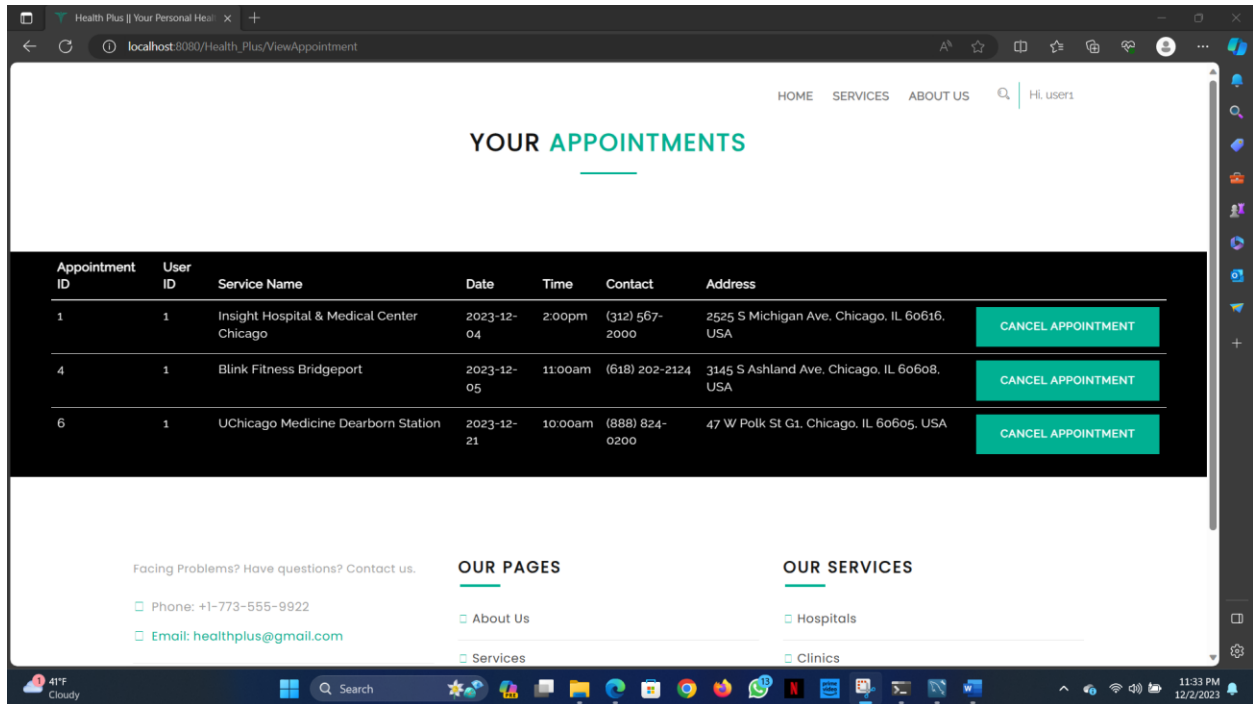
Health Plus || Your Personal Heal

localhost:8080/Health_Plus/ViewAppointment

HOME SERVICES ABOUT US Hi, user1

YOUR APPOINTMENTS

| Appointment ID | User ID | Service Name | Date | Time | Contact | Address | |
|---|---|---|---|---|---|---|---|
| 1 | 1 | Insight Hospital & Medical Center Chicago | 2023-12-04 | 2:00pm | (312) 567-2000 | 2525 S Michigan Ave, Chicago, IL 60616, USA | CANCEL APPOINTMENT |
| 4 | 1 | Blink Fitness Bridgeport | 2023-12-05 | 11:00am | (618) 202-2124 | 3145 S Ashland Ave, Chicago, IL 60608, USA | CANCEL APPOINTMENT |
| 6 | 1 | UChicago Medicine Dearborn Station | 2023-12-21 | 10:00am | (888) 824-0200 | 47 W Polk St G1, Chicago, IL 60605, USA | CANCEL APPOINTMENT |

Facing Problems? Have questions? Contact us.

Phone: +1-773-555-9922

Email: healthplus@gmail.com

OUR PAGES

About Us

Services

OUR SERVICES

Hospitals

Clinics

41°F Cloudy

Search

11:33 PM 12/2/2023